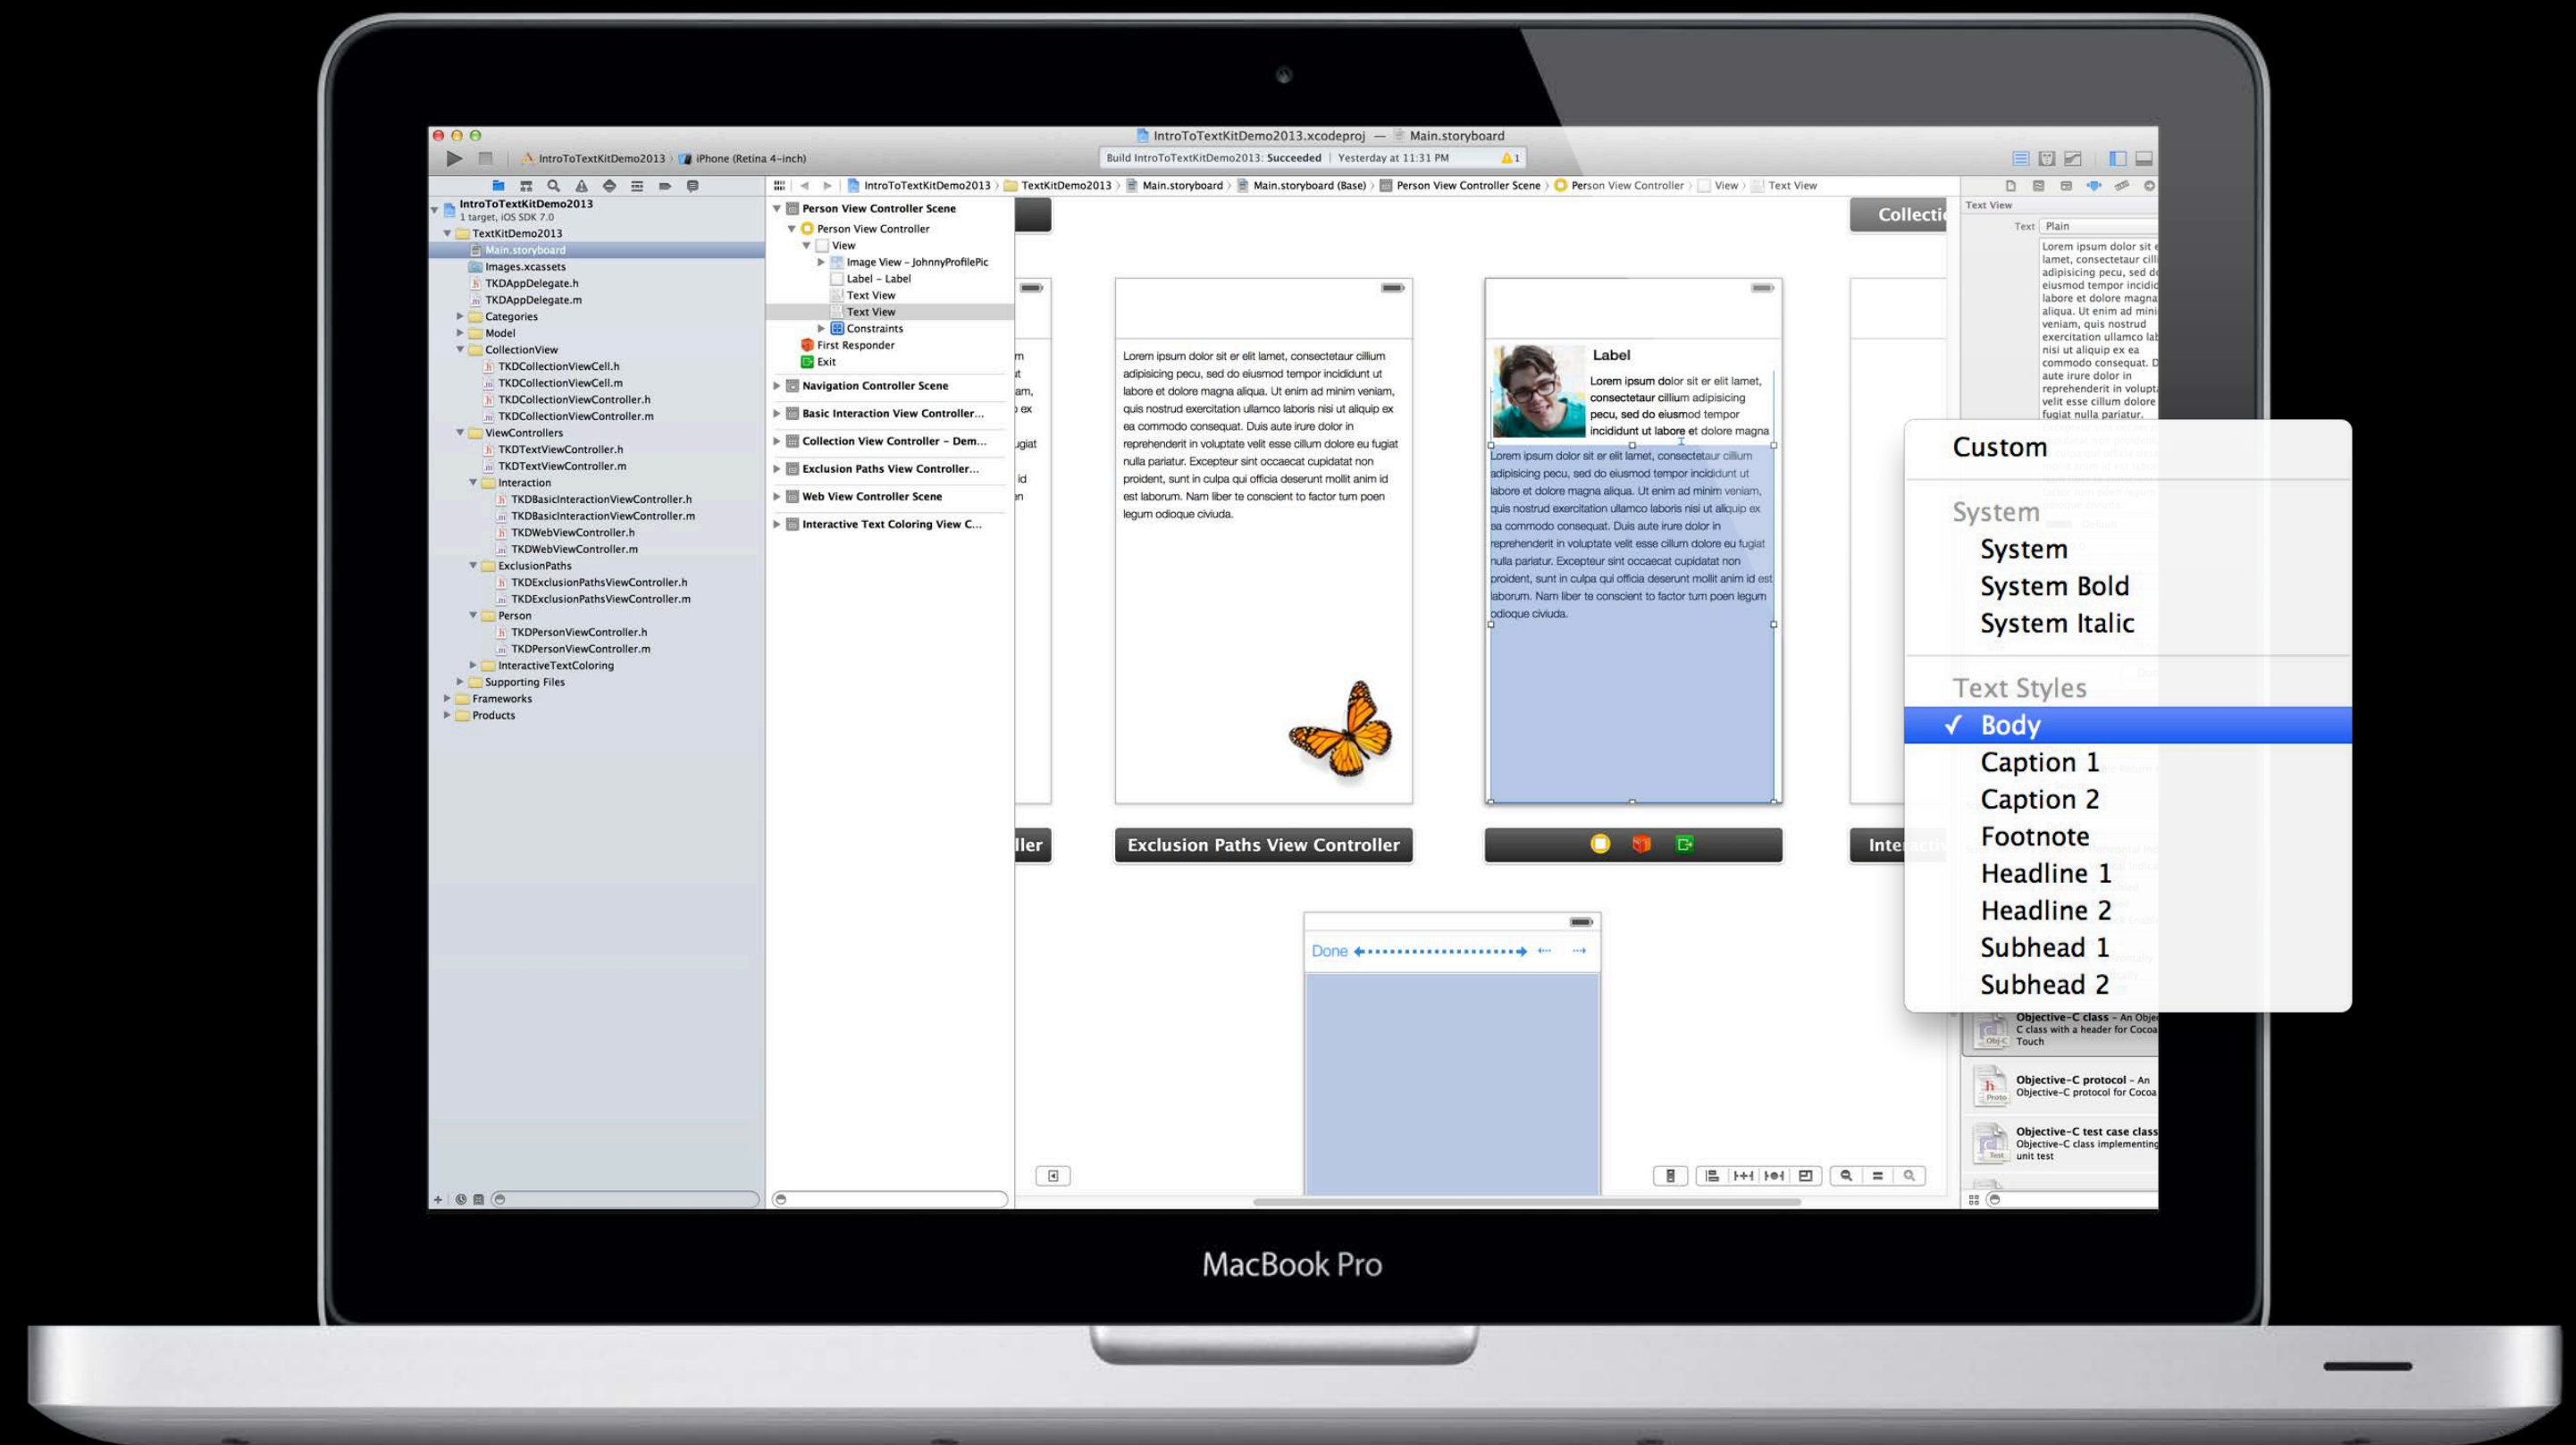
IntroToTextKitDemo2013.xcodeproj — Main.storyboard

IntroToTextKitDemo2013 〉 iPhone (Retina 4-inch)

Build IntroToTextKitDemo2013: Succeeded | Yesterday at 11:31 PM

1

IntroToTextKitDemo2013 〉 TextKitDemo2013 〉 Main.storyboard 〉 Main.storyboard (Base) 〉 Person View Controller Scene 〉 Person View Controller 〉 View 〉 Text View

IntroToTextKitDemo2013
1 target, iOS SDK 7.0
TextKitDemo2013
Main.storyboard
Images.xcassets
TKDAppDelegate.h
TKDAppDelegate.m
Categories
Model
CollectionView
TKDCollectionViewCell.h
TKDCollectionViewCell.m
TKDCollectionViewController.h
TKDCollectionViewController.m
ViewControllers
TKDTextViewController.h
TKDTextViewController.m
Interaction
TKDBasicInteractionViewController.h
TKDBasicInteractionViewController.m
TKDWebViewController.h
TKDWebViewController.m
ExclusionPaths
TKDExclusionPathsViewController.h
TKDExclusionPathsViewController.m
Person
TKDPersonViewController.h
TKDPersonViewController.m
InteractiveTextColoring
Supporting Files
Frameworks
Products

Person View Controller Scene
Person View Controller
View
Image View - JohnnyProfilePic
Label - Label
Text View
Text View
Constraints
First Responder
Exit
Navigation Controller Scene
Basic Interaction View Controller...
Collection View Controller - Dem...
Exclusion Paths View Controller...
Web View Controller Scene
Interactive Text Coloring View C...

Collecti

Lorem ipsum dolor sit er elit lamet, consectetaur cillium adipisicing pecu, sed do eiusmod tempor incididunt ut labore et dolore magna aliqua. Ut enim ad minim veniam, quis nostrud exercitation ullamco laboris nisi ut aliquip ex ea commodo consequat. Duis aute irure dolor in reprehenderit in voluptate velit esse cillum dolore eu fugiat nulla pariatur. Excepteur sint occaecat cupidatat non proident, sunt in culpa qui officia deserunt mollit anim id est laborum. Nam liber te conscient to factor tum poen legum odioque civiuda.

Label

Lorem ipsum dolor sit er elit lamet, consectetaur cillium adipisicing pecu, sed do eiusmod tempor incididunt ut labore et dolore magna

Lorem ipsum dolor sit er elit lamet, consectetaur cillium adipisicing pecu, sed do eiusmod tempor incididunt ut labore et dolore magna aliqua. Ut enim ad minim veniam, quis nostrud exercitation ullamco laboris nisi ut aliquip ex ea commodo consequat. Duis aute irure dolor in reprehenderit in voluptate velit esse cillum dolore eu fugiat nulla pariatur. Excepteur sint occaecat cupidatat non proident, sunt in culpa qui officia deserunt mollit anim id est laborum. Nam liber te conscient to factor tum poen legum odioque civiuda.

ller

Exclusion Paths View Controller

Inte

Done

Text View
Text Plain

Lorem ipsum dolor sit e lamet, consectetaur cill adipisicing pecu, sed d eiusmod tempor incidid labore et dolore magna aliqua. Ut enim ad mini veniam, quis nostrud exercitation ullamco lal nisi ut aliquip ex ea commodo consequat. D aute irure dolor in reprehenderit in volupt velit esse cillum dolore fugiat nulla pariatur.

Custom
System
System
System Bold
System Italic
Text Styles
✓ Body
Caption 1
Caption 2
Footnote
Headline 1
Headline 2
Subhead 1
Subhead 2

Objective-C class - An Obje C class with a header for Cocoa Touch
Objective-C protocol - An Objective-C protocol for Cocoa
Objective-C test case class Objective-C class implementing unit test

MacBook Pro